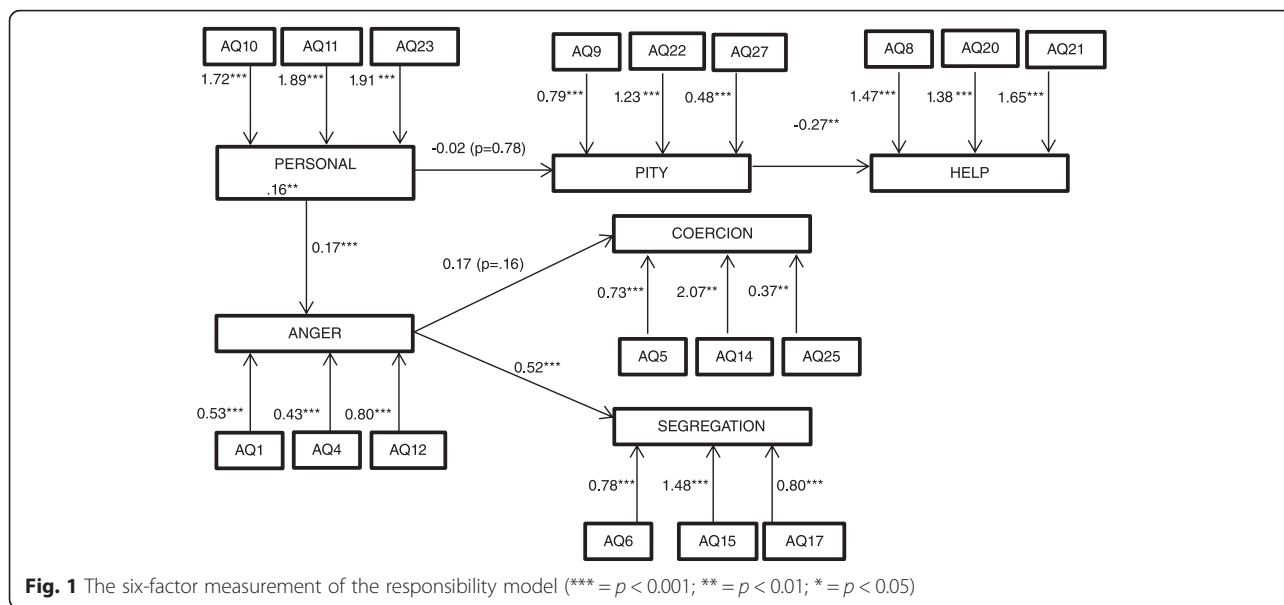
AQ10
AQ11
AQ23
1.72***
1.89***
1.91 ***
AQ9
AQ22
AQ27
0.79***
1.23 ***
0.48***
AQ8
AQ20
AQ21
1.47***
1.38 ***
1.65***
-0.27**
-0.02 (p=0.78)
PERSONAL
.16**
PITY
HELP
0.17***
COERCION
0.17 (p=.16)
0.73***
2.07**
0.37**
ANGER
AQ5
AQ14
AQ25
0.52***
0.53***
0.43***
0.80***
SEGREGATION
AQ1
AQ4
AQ12
0.78***
1.48***
0.80***
AQ6
AQ15
AQ17

**Fig. 1** The six-factor measurement of the responsibility model (*** = $p < 0.001$; ** = $p < 0.01$; * = $p < 0.05$)